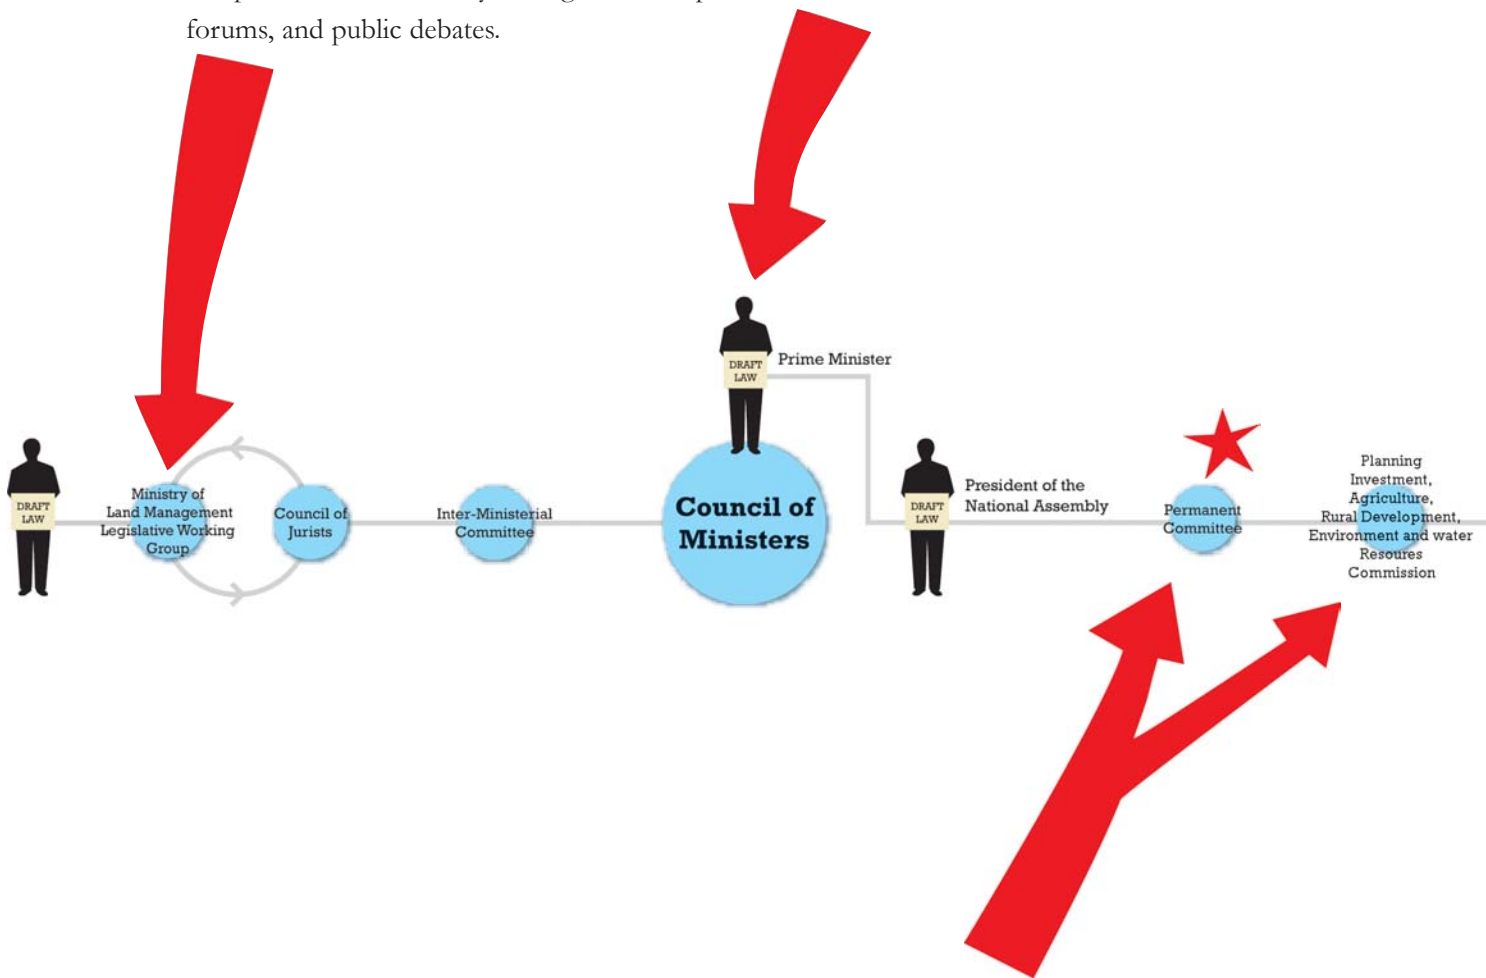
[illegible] forums, and public debates.

DRAFT LAW

Ministry of Land Management Legislative Working Group

Council of Jurists

Inter-Ministerial Committee

DRAFT LAW

Prime Minister

Council of Ministers

DRAFT LAW

President of the National Assembly

Permanent Committee

Planning Investment, Agriculture, Rural Development, Environment and water Resoures Commission